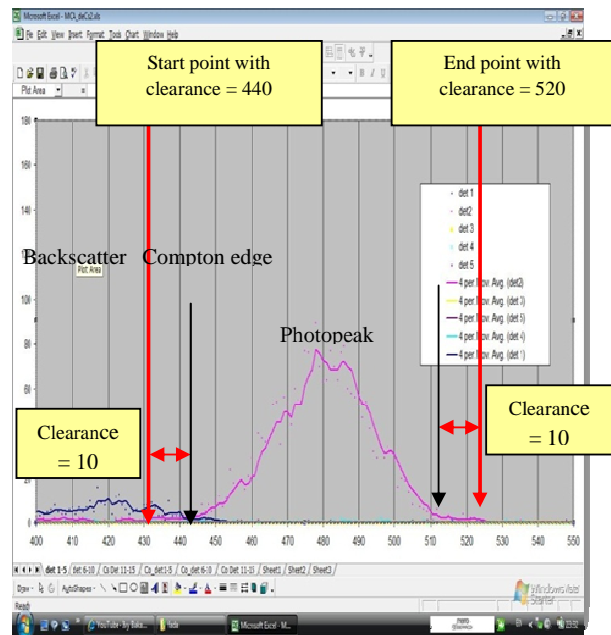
Microsoft Excel - MCA_detCs2.xls

File Edit View Insert Format Tools Chart Window Help

Plot Area

Start point with clearance = 440

End point with clearance = 520

18
16
14
10
8
6

Backscatter

Plot Area

Compton edge

Photopeak

det 1
det2
det 3
det 4
det 5
4 per. Mov. Avg. (det2)
4 per. Mov. Avg. (det 3)
4 per. Mov. Avg. (det 5)
4 per. Mov. Avg. (det 4)
4 per. Mov. Avg. (det 1)

Clearance = 10

Clearance = 10

400 410 420 430 440 450 460 470 480 490 500 510 520 530 540 550

det 1-5 det 6-10 Cs Det 11-15 Cs_det1-5 Cs_det 6-10 Cs Det 11-15 Sheet1 Sheet2 Sheet3

Draw AutoShapes

Windows Vista Starter

Ready

YouTube - Ivy Baka... Vista Microsoft Excel - M...

23:52